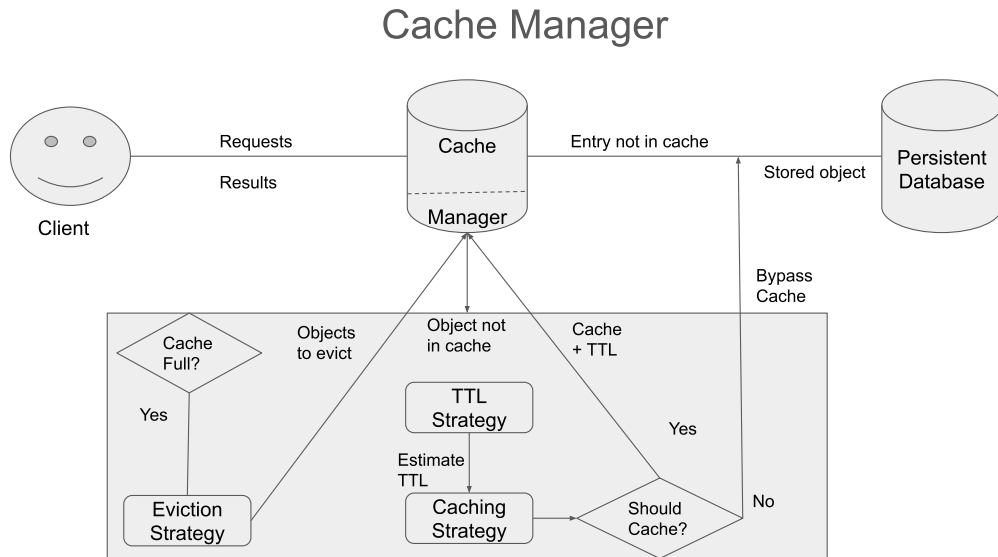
Cache Manager

Client

Requests

Results

Cache

Manager

Entry not in cache

Stored object

Persistent Database

Bypass Cache

Cache Full?

Yes

Objects to evict

Object not in cache

Cache + TTL

TTL Strategy

Yes

Estimate TTL

Eviction Strategy

Caching Strategy

Should Cache?

No